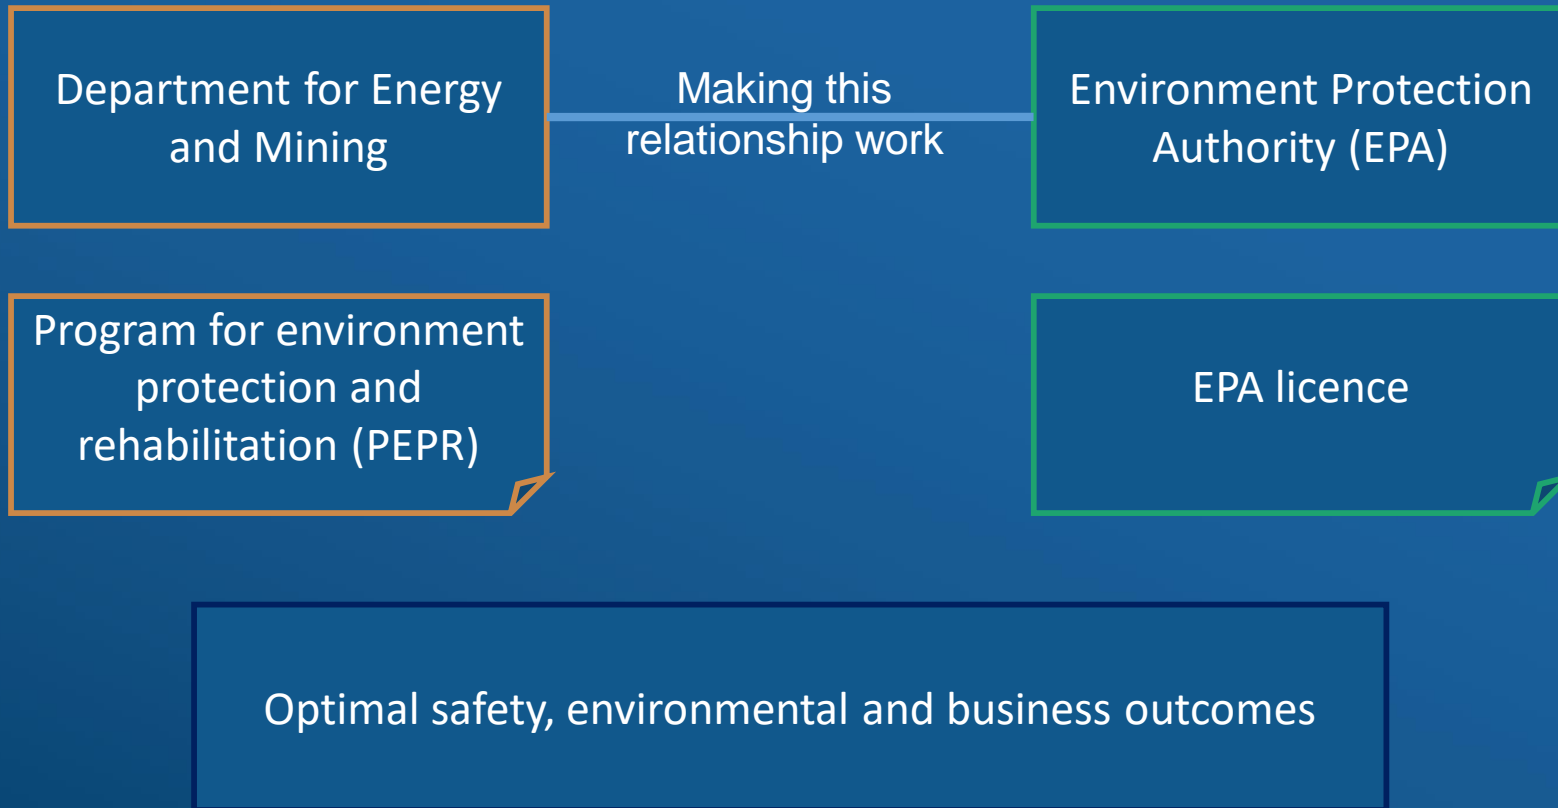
Department for Energy and Mining

Making this relationship work

Environment Protection Authority (EPA)

Program for environment protection and rehabilitation (PEPR)

EPA licence

Optimal safety, environmental and business outcomes